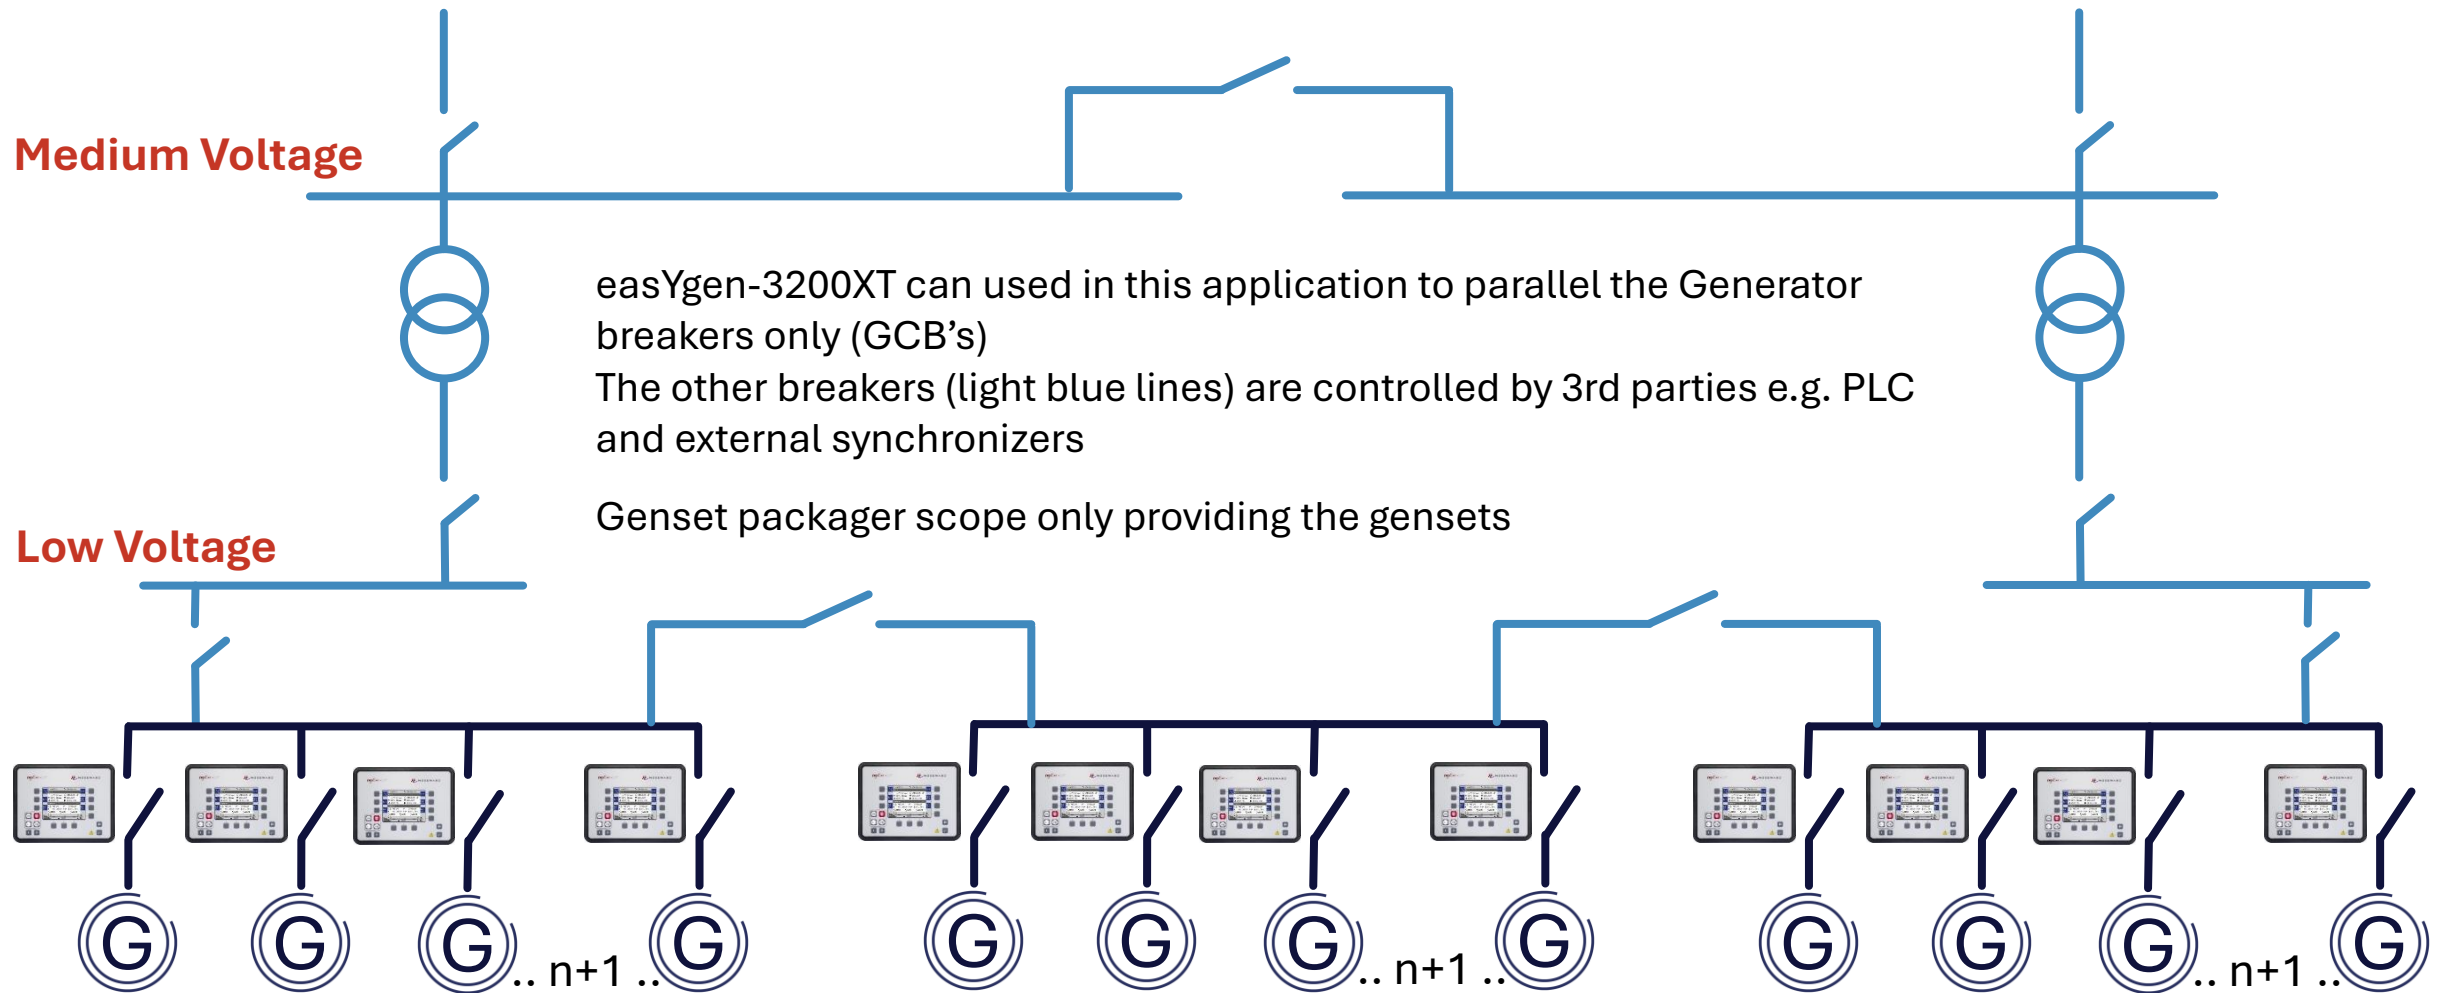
Medium Voltage

easYgen-3200XT can used in this application to parallel the Generator breakers only (GCB’s)
The other breakers (light blue lines) are controlled by 3rd parties e.g. PLC and external synchronizers

Genset packager scope only providing the gensets

Low Voltage

G G G .. n+1 .. G G G G .. n+1 .. G G G G .. n+1 .. G